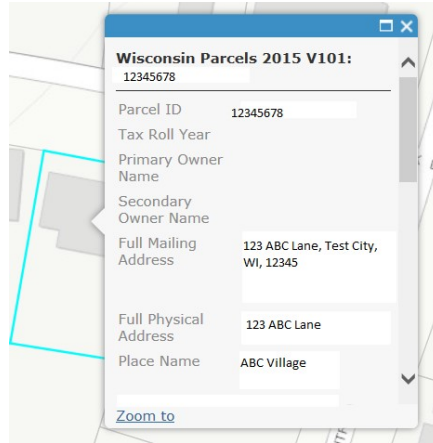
Wisconsin Parcels 2015 V101:
12345678

| | |
|---|---|
| Parcel ID | 12345678 |
| Tax Roll Year | |
| Primary Owner Name | |
| Secondary Owner Name | |
| Full Mailing Address | 123 ABC Lane, Test City, WI, 12345 |
| Full Physical Address | 123 ABC Lane |
| Place Name | ABC Village |

Zoom to